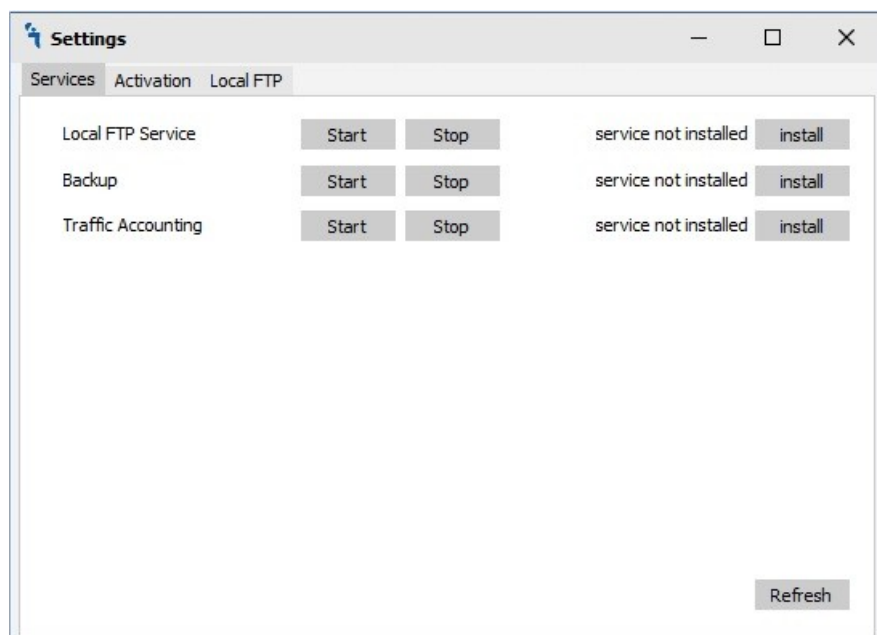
Settings

Services Activation Local FTP

Local FTP Service Start Stop service not installed install

Backup Start Stop service not installed install

Traffic Accounting Start Stop service not installed install

Refresh